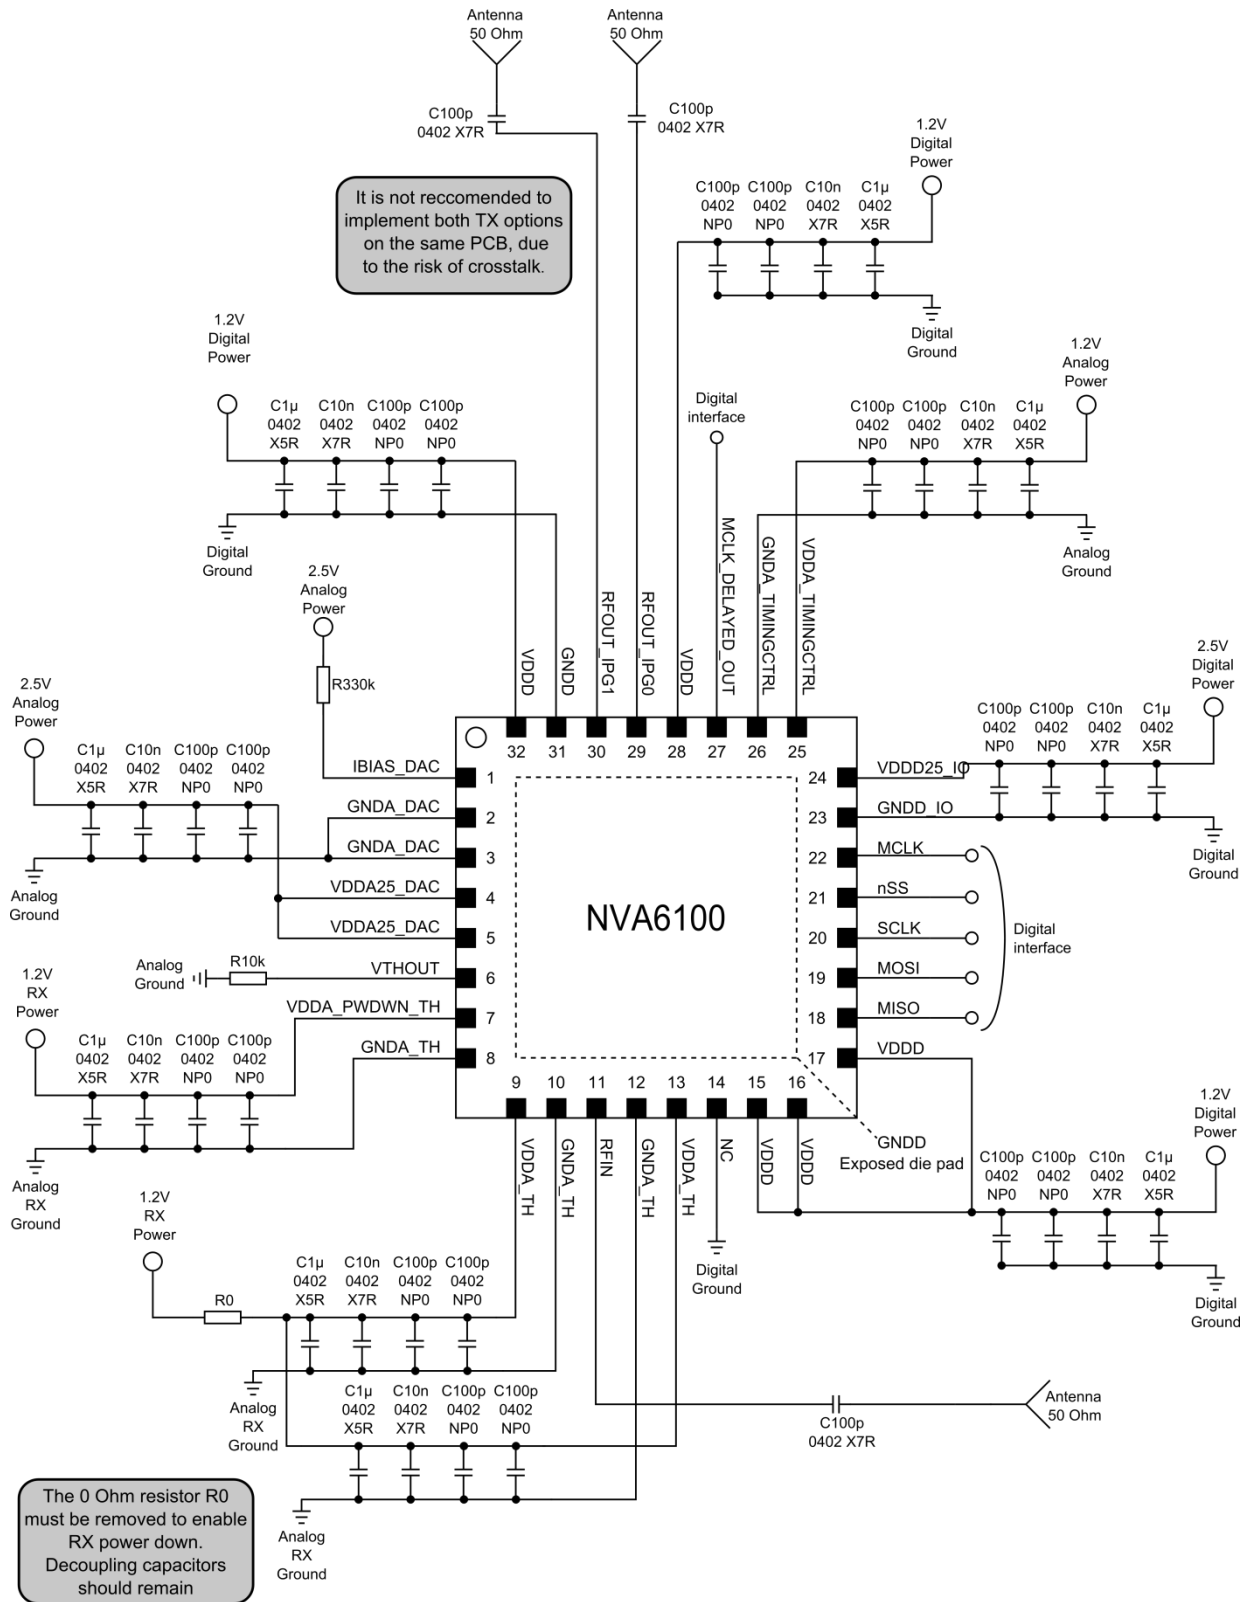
Antenna 50 Ohm

Antenna 50 Ohm

C100p 0402 X7R

C100p 0402 X7R

It is not reccomended to implement both TX options on the same PCB, due to the risk of crosstalk.

1.2V Digital Power

C100p 0402 NP0 C100p 0402 NP0 C10n 0402 X7R C1µ 0402 X5R

Digital Ground

1.2V Digital Power

C1µ 0402 X5R C10n 0402 X7R C100p 0402 NP0 C100p 0402 NP0

Digital Ground

Digital interface

1.2V Analog Power

C100p 0402 NP0 C100p 0402 NP0 C10n 0402 X7R C1µ 0402 X5R

Analog Ground

2.5V Analog Power

R330k

VDDD GNDD RFOUT_IPG1 RFOUT_IPG0 VDDD MCLK_DELAYED_OUT GNDA_TIMINGCTRL VDDA_TIMINGCTRL

32 31 30 29 28 27 26 25

2.5V Digital Power

C100p 0402 NP0 C100p 0402 NP0 C10n 0402 X7R C1µ 0402 X5R

2.5V Analog Power

C1µ 0402 X5R C10n 0402 X7R C100p 0402 NP0 C100p 0402 NP0

Analog Ground

IBIAS_DAC 1
GNDA_DAC 2
GNDA_DAC 3
VDDA25_DAC 4
VDDA25_DAC 5
VTHOUT 6
VDDA_PWDWN_TH 7
GNDA_TH 8

24 VDDD25_IO
23 GNDD_IO
22 MCLK
21 nSS
20 SCLK
19 MOSI
18 MISO
17 VDDD

Digital Ground

Digital interface

NVA6100

Analog Ground R10k

1.2V RX Power

C1µ 0402 X5R C10n 0402 X7R C100p 0402 NP0 C100p 0402 NP0

Analog RX Ground

9 10 11 12 13 14 15 16

VDDA_TH GNDA_TH RFIN GNDA_TH VDDA_TH NC VDDD VDDD

GNDD Exposed die pad

1.2V Digital Power

C100p 0402 NP0 C100p 0402 NP0 C10n 0402 X7R C1µ 0402 X5R

Digital Ground

Digital Ground

1.2V RX Power

R0

C1µ 0402 X5R C10n 0402 X7R C100p 0402 NP0 C100p 0402 NP0

Analog RX Ground

C1µ 0402 X5R C10n 0402 X7R C100p 0402 NP0 C100p 0402 NP0

Antenna 50 Ohm

C100p 0402 X7R

The 0 Ohm resistor R0 must be removed to enable RX power down. Decoupling capacitors should remain

Analog RX Ground